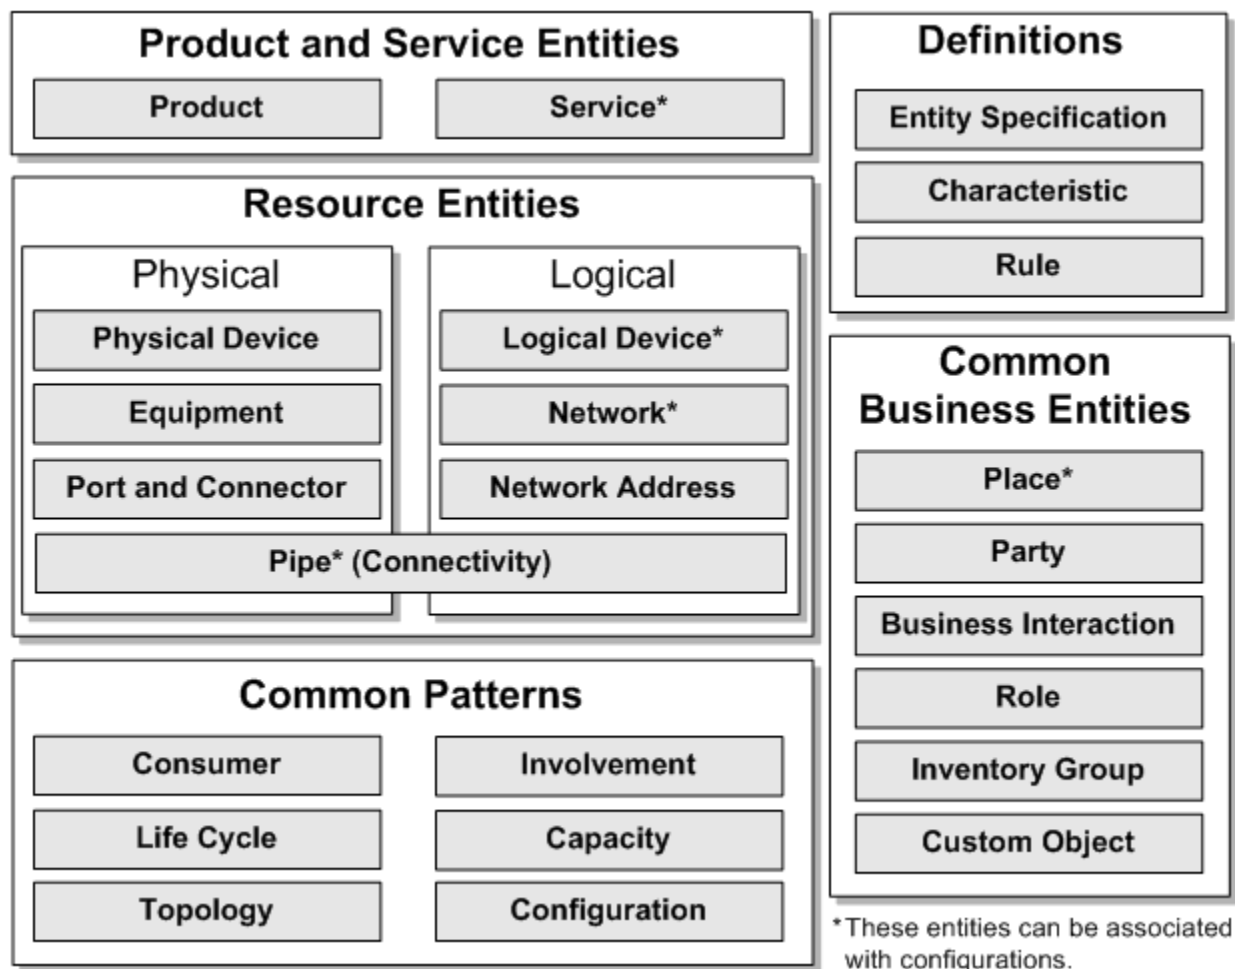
Product and Service Entities

Product

Service*

Resource Entities

Physical

Physical Device

Equipment

Port and Connector

Logical

Logical Device*

Network*

Network Address

Pipe* (Connectivity)

Common Patterns

Consumer

Life Cycle

Topology

Involvement

Capacity

Configuration

Definitions

Entity Specification

Characteristic

Rule

Common Business Entities

Place*

Party

Business Interaction

Role

Inventory Group

Custom Object

*These entities can be associated with configurations.